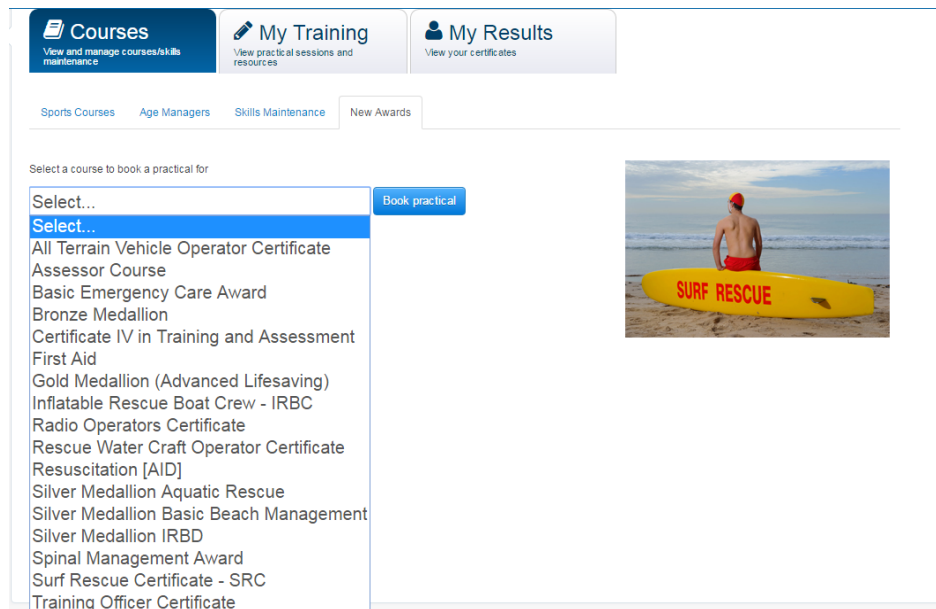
Courses
View and manage courses/skills maintenance

My Training
View practical sessions and resources

My Results
View your certificates

Sports Courses
Age Managers
Skills Maintenance
New Awards

Select a course to book a practical for

Select...

Book practical

Select...
All Terrain Vehicle Operator Certificate
Assessor Course
Basic Emergency Care Award
Bronze Medallion
Certificate IV in Training and Assessment
First Aid
Gold Medallion (Advanced Lifesaving)
Inflatable Rescue Boat Crew - IRBC
Radio Operators Certificate
Rescue Water Craft Operator Certificate
Resuscitation [AID]
Silver Medallion Aquatic Rescue
Silver Medallion Basic Beach Management
Silver Medallion IRBD
Spinal Management Award
Surf Rescue Certificate - SRC
Training Officer Certificate

SURF RESCUE